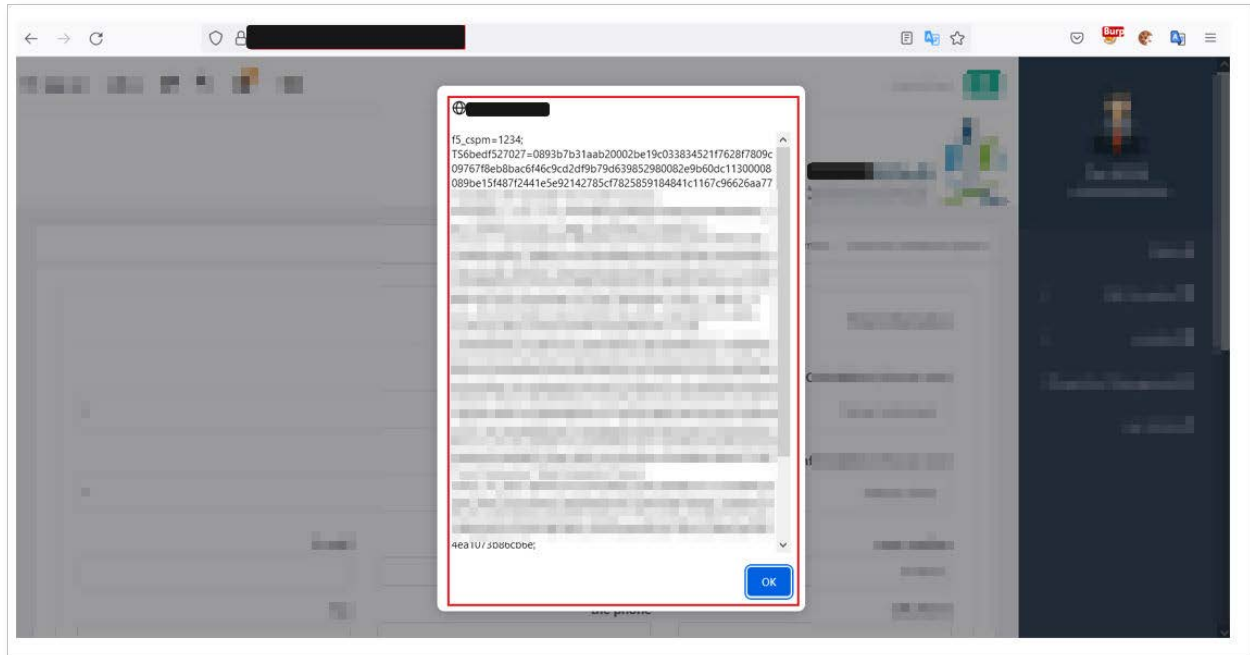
f5_cspm=1234;
TS6bedf527027=0893b7b31aab20002be19c033834521f7628f7809c09767f8eb8bac6f46c9cd2df9b79d639852980082e9b60dc11300008089be15f487f2441e5e92142785cf7825859184841c1167c96626aa77

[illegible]

4ea1073b8bcbbe;

OK

Burp